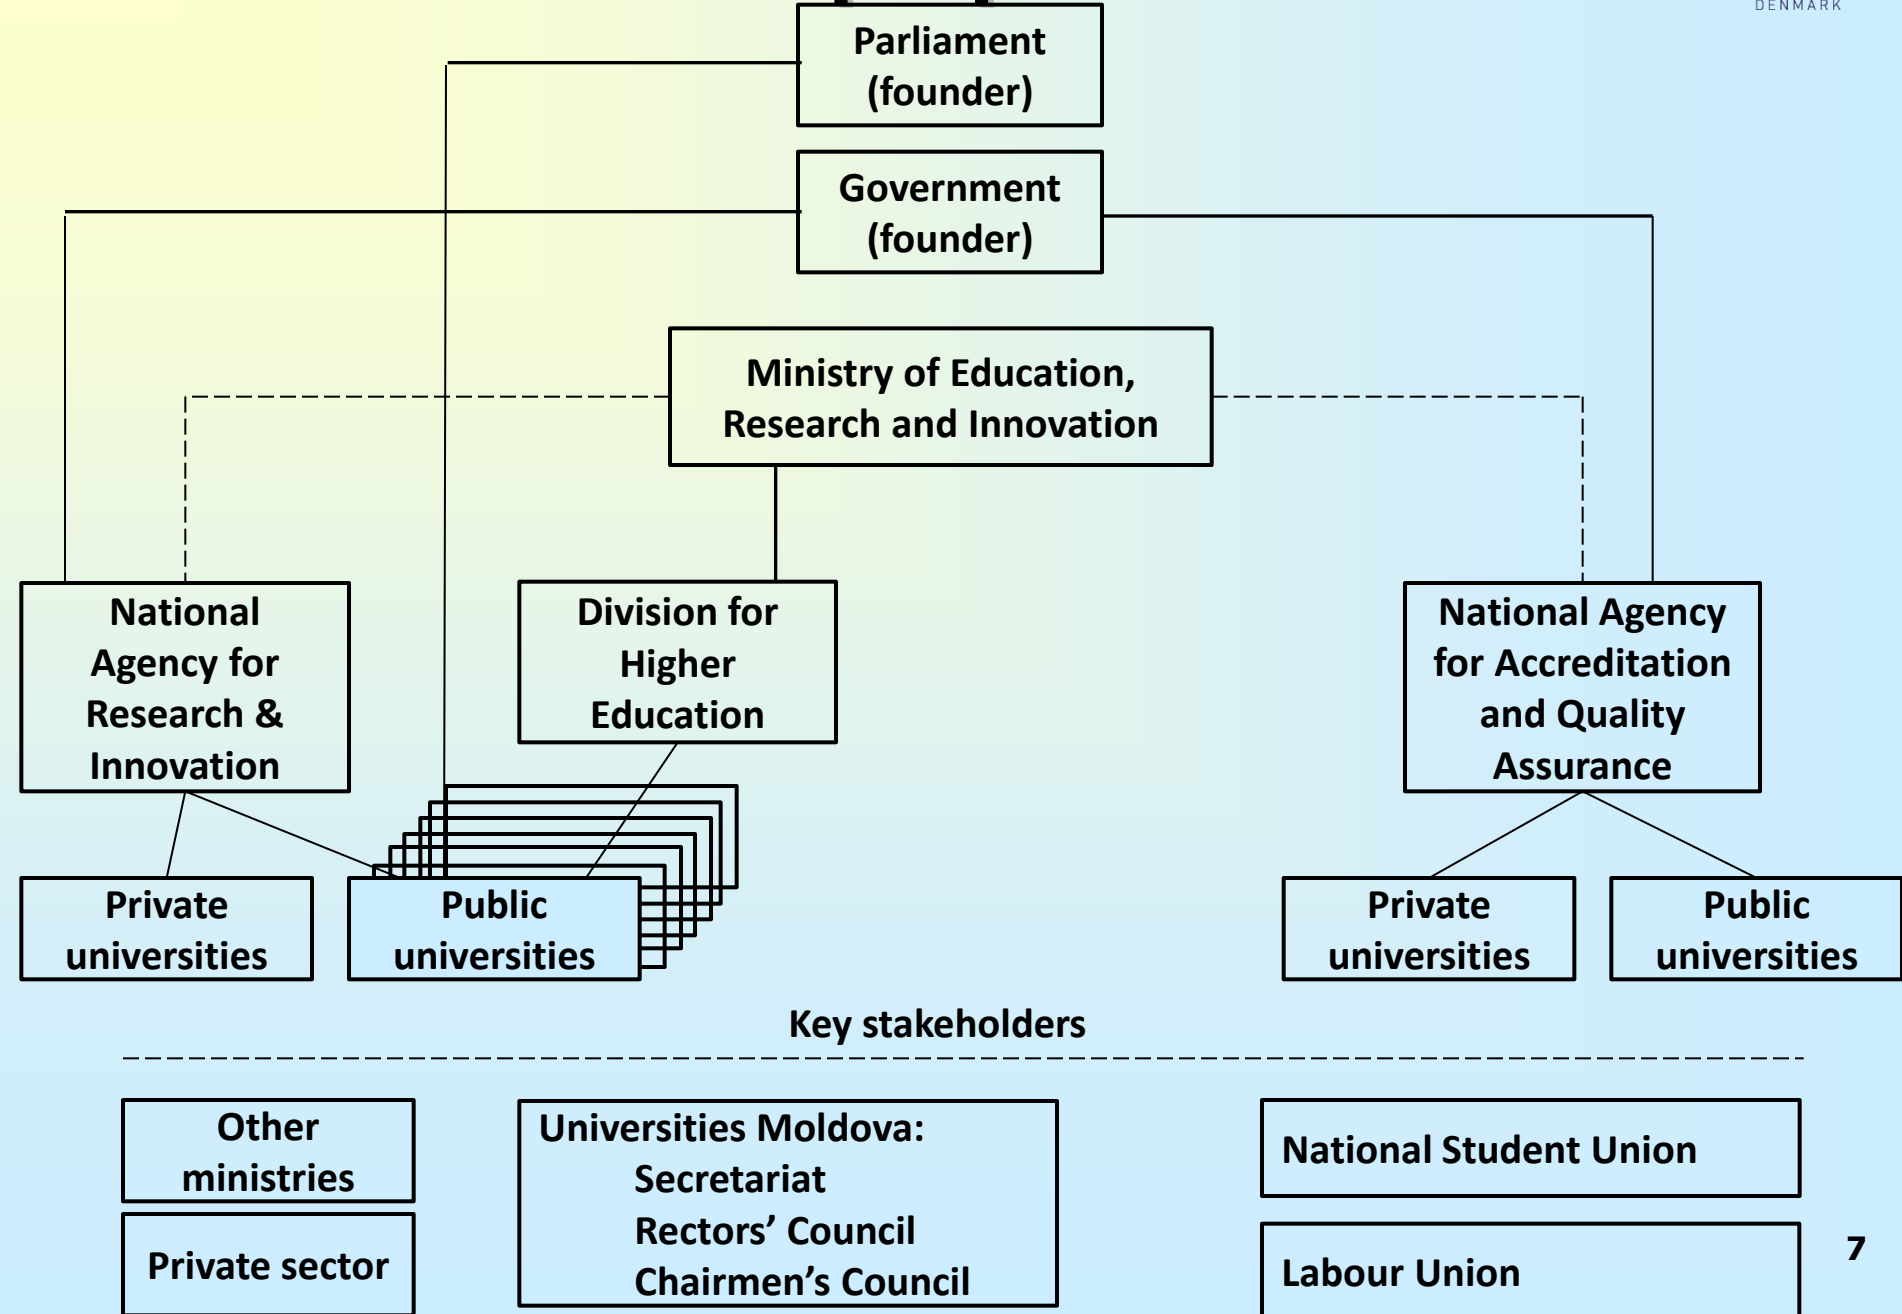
DENMARK

Parliament (founder)

Government (founder)

Ministry of Education, Research and Innovation

National Agency for Research & Innovation

Division for Higher Education

National Agency for Accreditation and Quality Assurance

Private universities

Public universities

Private universities

Public universities

Key stakeholders

Other ministries

Private sector

Universities Moldova:
Secretariat
Rectors' Council
Chairmen's Council

National Student Union

Labour Union

7